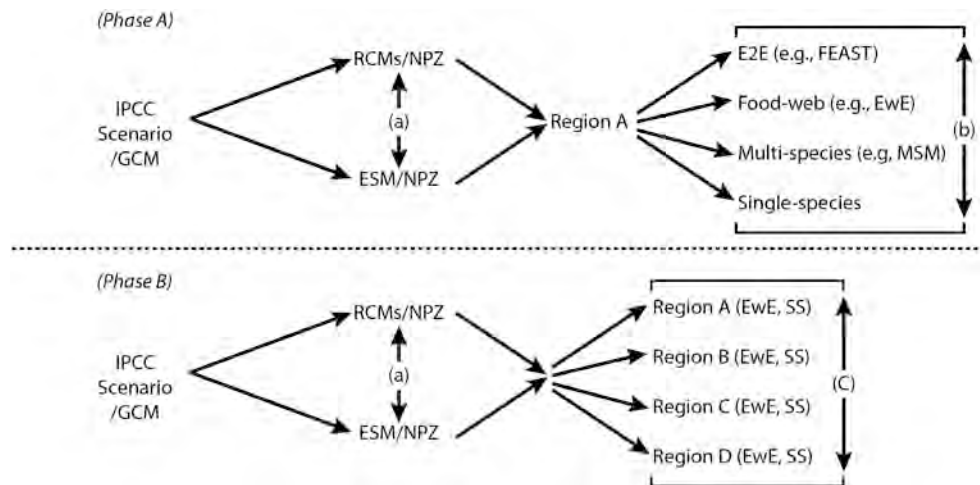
(Phase A)

IPCC Scenario /GCM

RCMs/NPZ

(a)

ESM/NPZ

Region A

E2E (e.g., FEAST)

Food-web (e.g., EwE)

Multi-species (e.g, MSM)

Single-species

(b)

(Phase B)

IPCC Scenario /GCM

RCMs/NPZ

(a)

ESM/NPZ

Region A (EwE, SS)

Region B (EwE, SS)

Region C (EwE, SS)

Region D (EwE, SS)

(C)